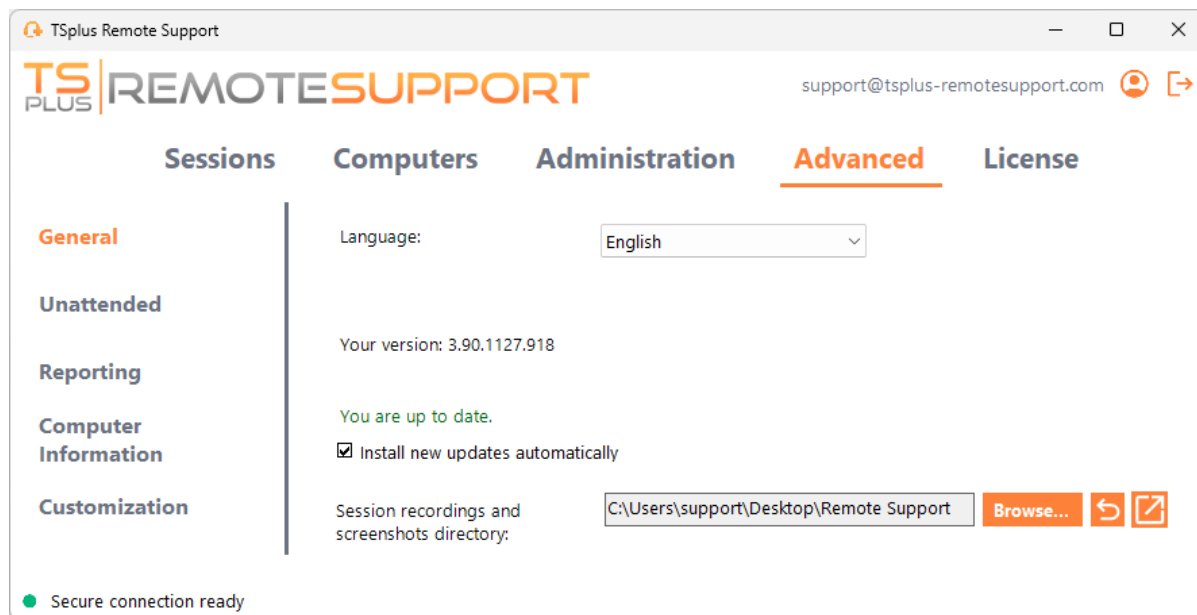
TSplus Remote Support

TS PLUS REMOTESUPPORT

support@tsplus-remotesupport.com

Sessions Computers Administration Advanced License

General

Unattended

Reporting

Computer Information

Customization

Language: English

Your version: 3.90.1127.918

You are up to date.

Install new updates automatically

Session recordings and screenshots directory: C:\Users\support\Desktop\Remote Support Browse...

Secure connection ready